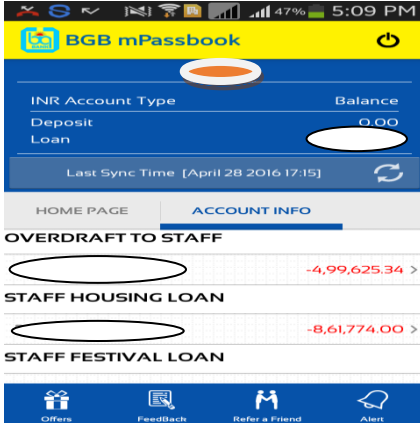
47% 5:09 PM

BGB mPassbook

INR Account Type
Balance
Deposit
0.00
Loan

Last Sync Time [April 28 2016 17:15]

HOME PAGE
ACCOUNT INFO

OVERDRAFT TO STAFF
-4,99,625.34 >

STAFF HOUSING LOAN
-8,61,774.00 >

STAFF FESTIVAL LOAN

Offers
FeedBack
Refer a Friend
Alert